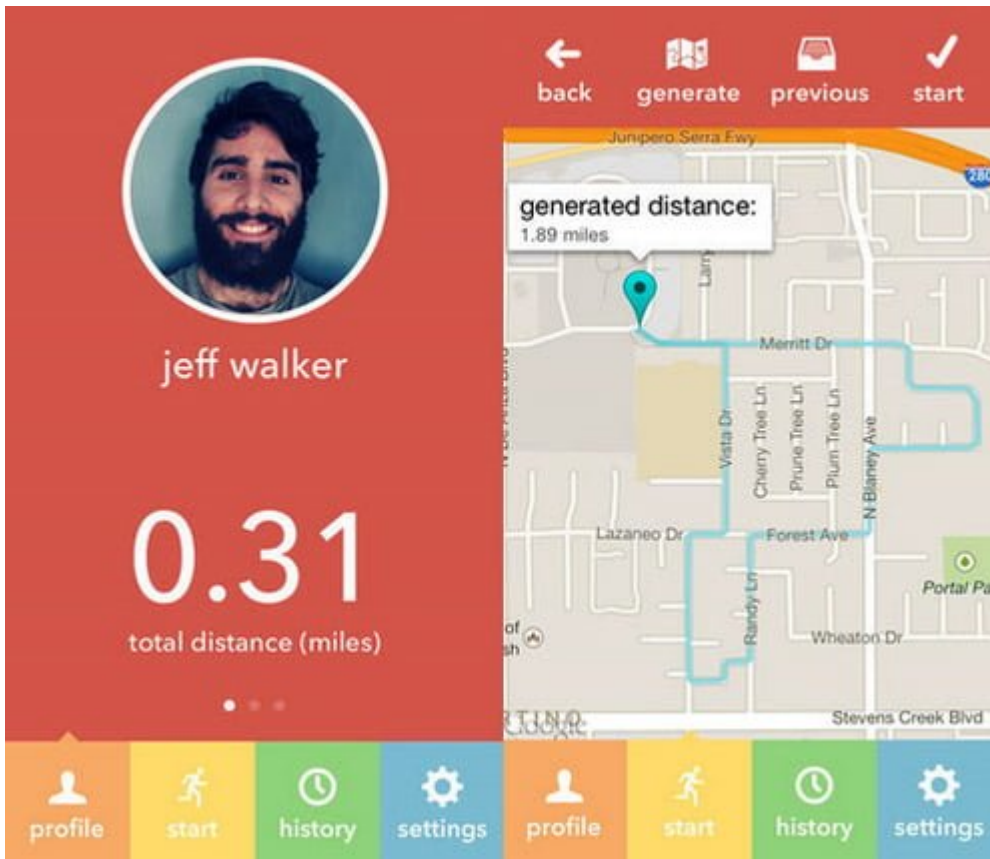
jeff walker

0.31
total distance (miles)

profile start history settings

back generate previous start

Junipero Serra Fwy
280
generated distance:
1.89 miles
Larry
Merritt Dr
N De Anza Blvd
Vista Dr
Cherry Tree Ln
Prune Tree Ln
Plum Tree Ln
N Blaney Ave
Lazaneo Dr
Forest Ave
Portal Pa
of
sh
Randy Ln
Wheaton Dr
RTINO
Google
Stevens Creek Blvd

profile start history settings